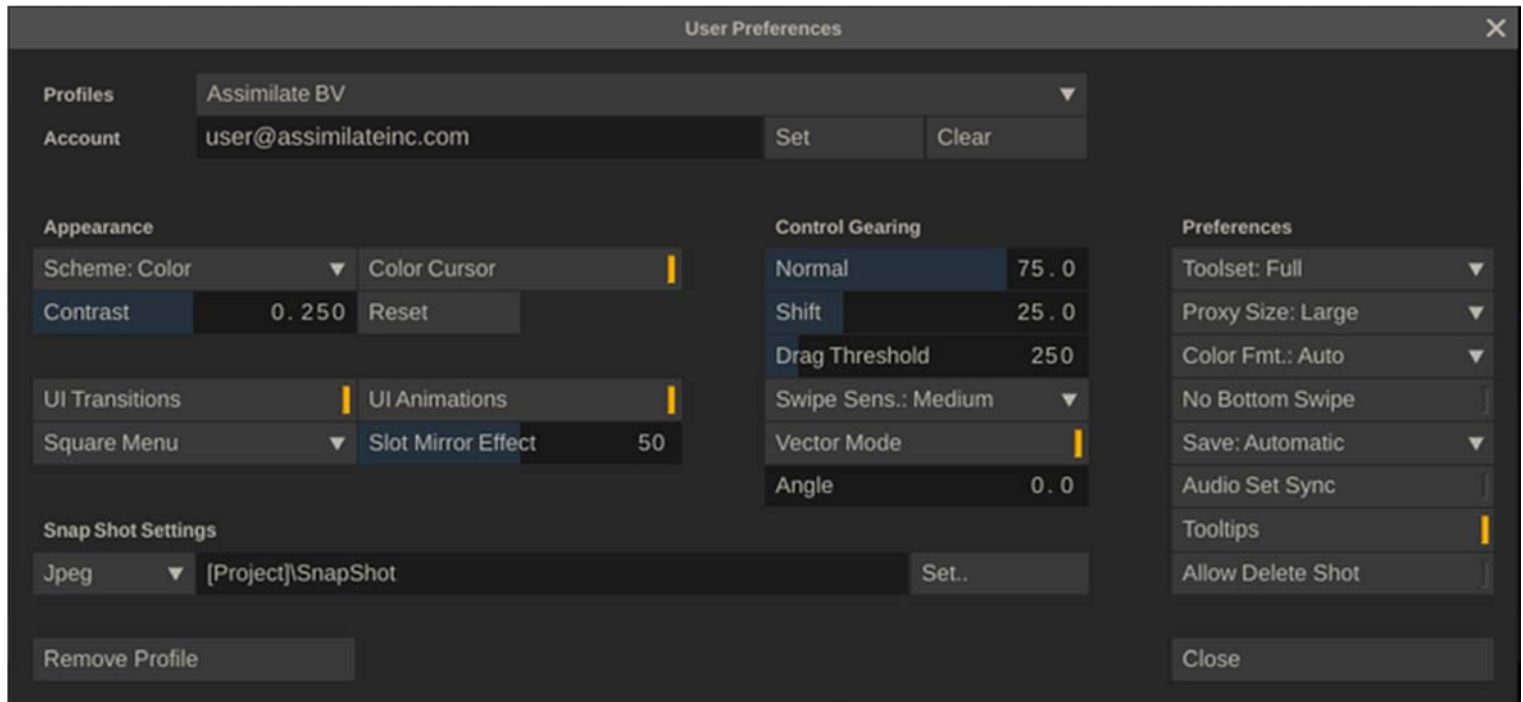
User Preferences

Profiles Assimilate BV

Account user@assimilateinc.com Set Clear

Appearance

Scheme: Color

Color Cursor

Contrast 0.250

Reset

UI Transitions

UI Animations

Square Menu

Slot Mirror Effect 50

Snap Shot Settings

Jpeg [Project]\SnapShot Set..

Remove Profile

Control Gearing

Normal 75.0

Shift 25.0

Drag Threshold 250

Swipe Sens.: Medium

Vector Mode

Angle 0.0

Preferences

Toolset: Full

Proxy Size: Large

Color Fmt.: Auto

No Bottom Swipe

Save: Automatic

Audio Set Sync

Tooltips

Allow Delete Shot

Close